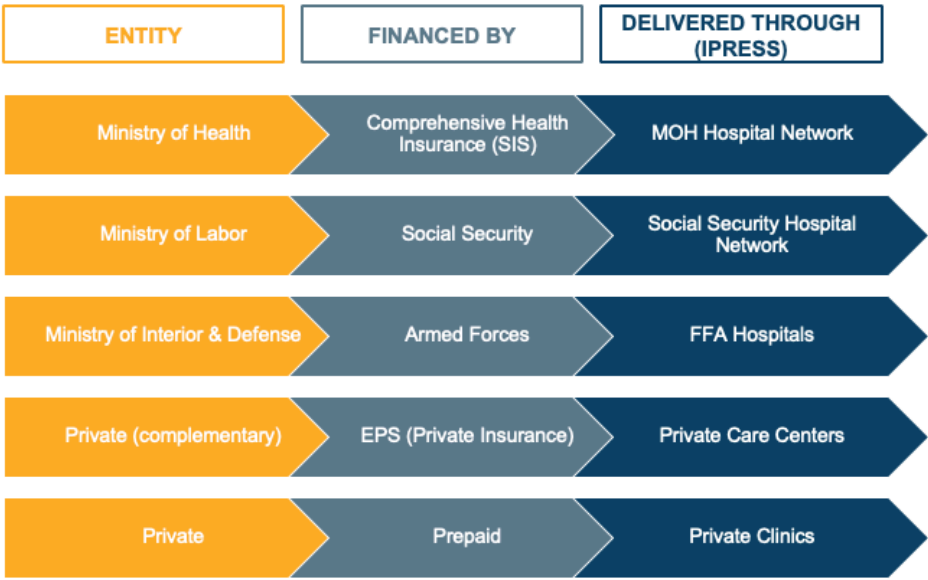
| ENTITY | FINANCED BY | DELIVERED THROUGH (IPRESS) |
|---|---|---|
| Ministry of Health | Comprehensive Health Insurance (SIS) | MOH Hospital Network |
| Ministry of Labor | Social Security | Social Security Hospital Network |
| Ministry of Interior & Defense | Armed Forces | FFA Hospitals |
| Private (complementary) | EPS (Private Insurance) | Private Care Centers |
| Private | Prepaid | Private Clinics |